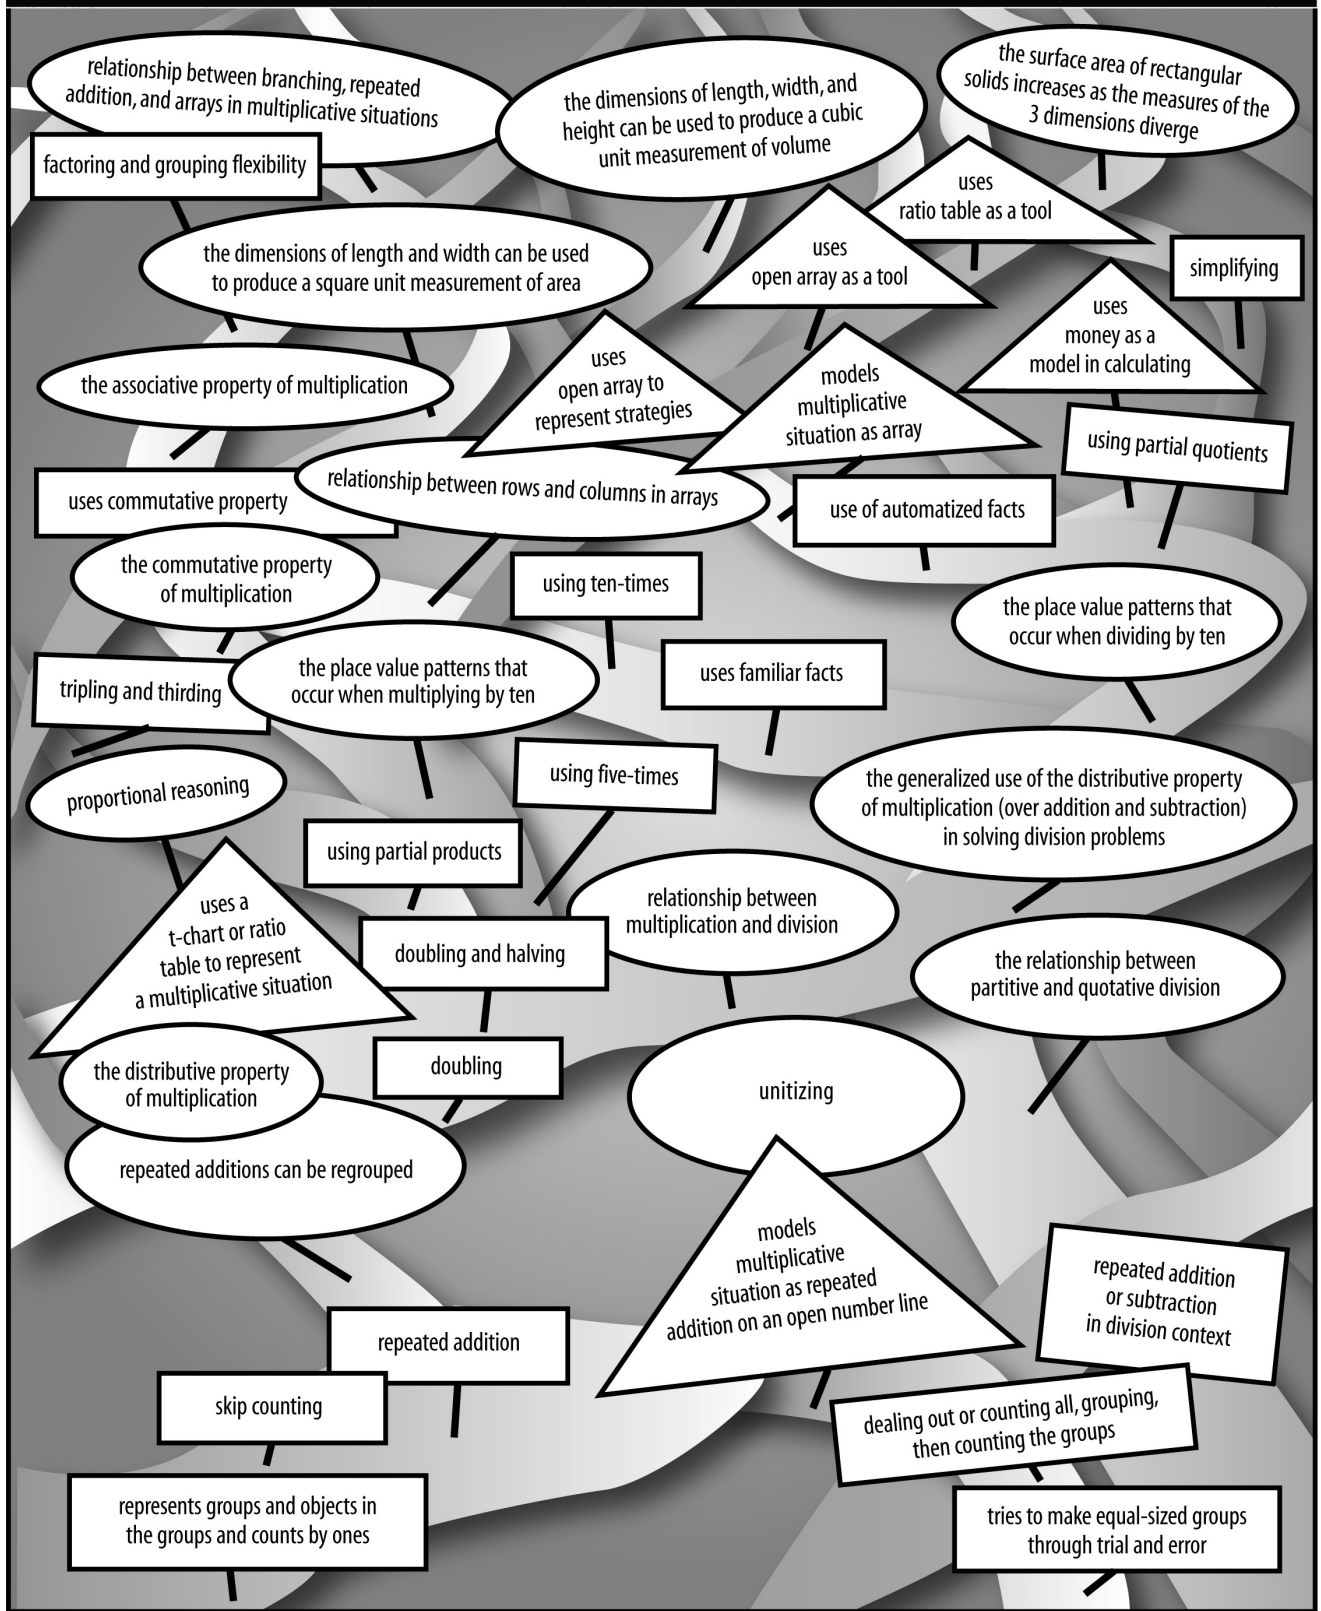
relationship between branching, repeated addition, and arrays in multiplicative situations

the dimensions of length, width, and height can be used to produce a cubic unit measurement of volume

the surface area of rectangular solids increases as the measures of the 3 dimensions diverge

factoring and grouping flexibility

uses ratio table as a tool

uses open array as a tool

simplifying

the dimensions of length and width can be used to produce a square unit measurement of area

uses money as a model in calculating

uses open array to represent strategies

models multiplicative situation as array

the associative property of multiplication

using partial quotients

uses commutative property

relationship between rows and columns in arrays

use of automatized facts

the commutative property of multiplication

using ten-times

the place value patterns that occur when dividing by ten

tripling and thirding

the place value patterns that occur when multiplying by ten

uses familiar facts

proportional reasoning

using five-times

the generalized use of the distributive property of multiplication (over addition and subtraction) in solving division problems

using partial products

uses a t-chart or ratio table to represent a multiplicative situation

relationship between multiplication and division

doubling and halving

the relationship between partitive and quotative division

doubling

the distributive property of multiplication

unitizing

repeated additions can be regrouped

models multiplicative situation as repeated addition on an open number line

repeated addition or subtraction in division context

repeated addition

skip counting

dealing out or counting all, grouping, then counting the groups

represents groups and objects in the groups and counts by ones

tries to make equal-sized groups through trial and error